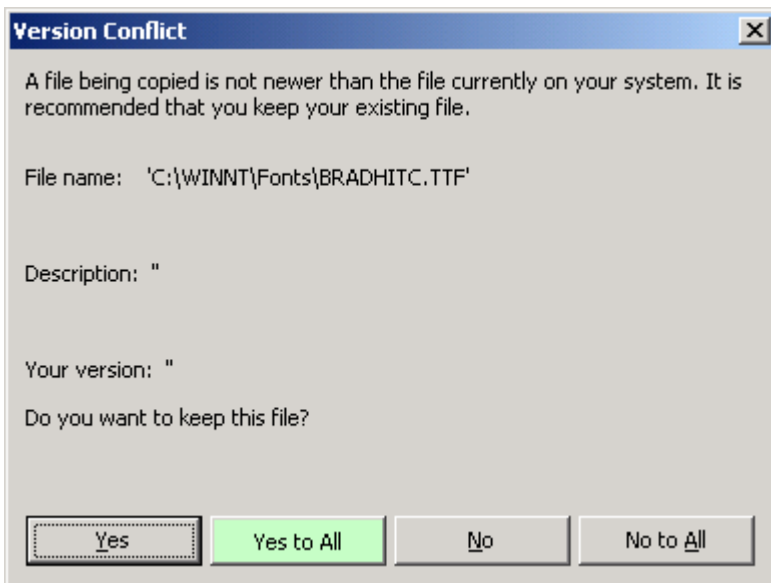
Version Conflict

A file being copied is not newer than the file currently on your system. It is recommended that you keep your existing file.

File name: 'C:\WINNT\Fonts\BRADHITC.TTF'

Description: ''

Your version: ''

Do you want to keep this file?

Yes
Yes to All
No
No to All